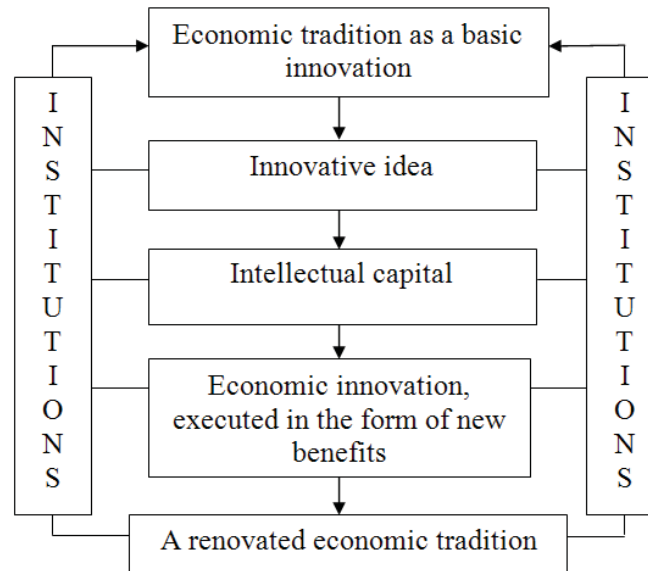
Economic tradition as a basic innovation

Innovative idea

Intellectual capital

Economic innovation, executed in the form of new benefits

A renovated economic tradition

I
N
S
T
I
T
U
T
I
O
N
S

I
N
S
T
I
T
U
T
I
O
N
S